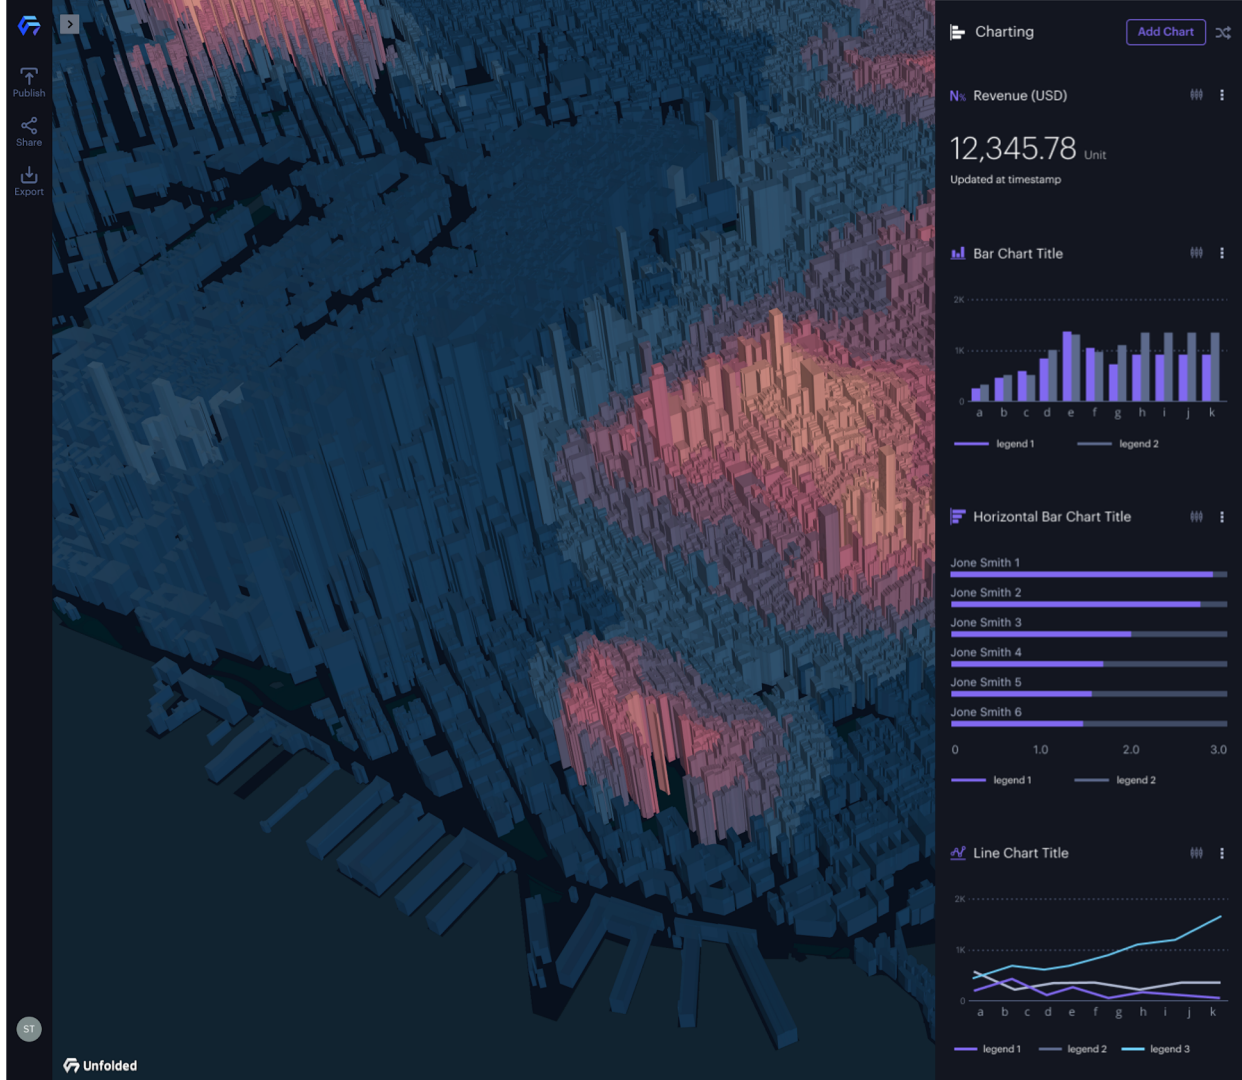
Publish
Share
Export

Charting
Add Chart

Revenue (USD)
12,345.78 Unit
Updated at timestamp

Bar Chart Title
2K
1K
0
a b c d e f g h i j k
legend 1
legend 2

Horizontal Bar Chart Title
Jone Smith 1
Jone Smith 2
Jone Smith 3
Jone Smith 4
Jone Smith 5
Jone Smith 6
0 1.0 2.0 3.0
legend 1
legend 2

Line Chart Title
2K
1K
0
a b c d e f g h i j k
legend 1
legend 2
legend 3

ST
Unfolded